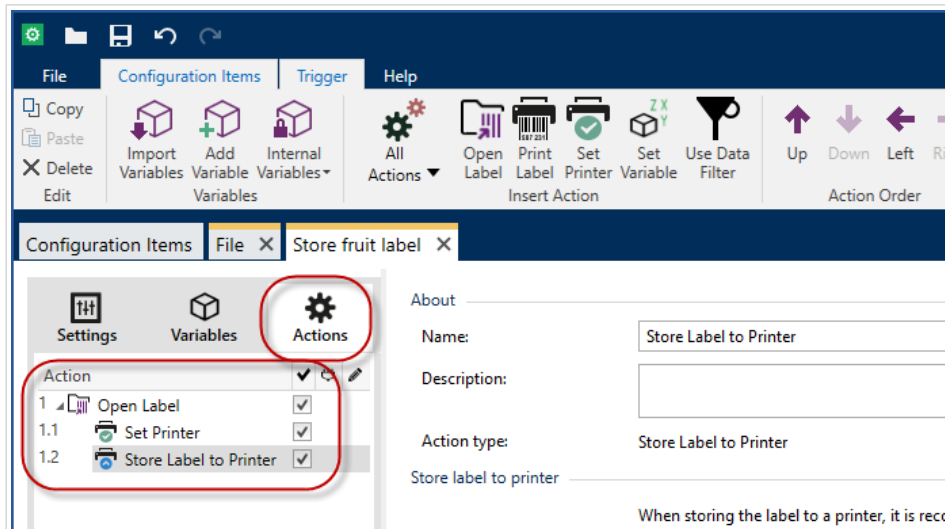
File Configuration Items Trigger Help

Copy
Paste
Delete
Edit

Import Variables
Add Variable
Internal Variables
Variables

All Actions
Open Label
Print Label
Set Printer
Set Variable
Use Data Filter
Insert Action

Up
Down
Left
Ri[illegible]
Action Order

Configuration Items | File | Store fruit label

Settings
Variables
Actions

| Action | ✔ | | |
|---|---|---|---|
| 1 Open Label | ✔ | | |
| 1.1 Set Printer | ✔ | | |
| 1.2 Store Label to Printer | ✔ | | |

About
Name: Store Label to Printer
Description:
Action type: Store Label to Printer
Store label to printer
When storing the label to a printer, it is reco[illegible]